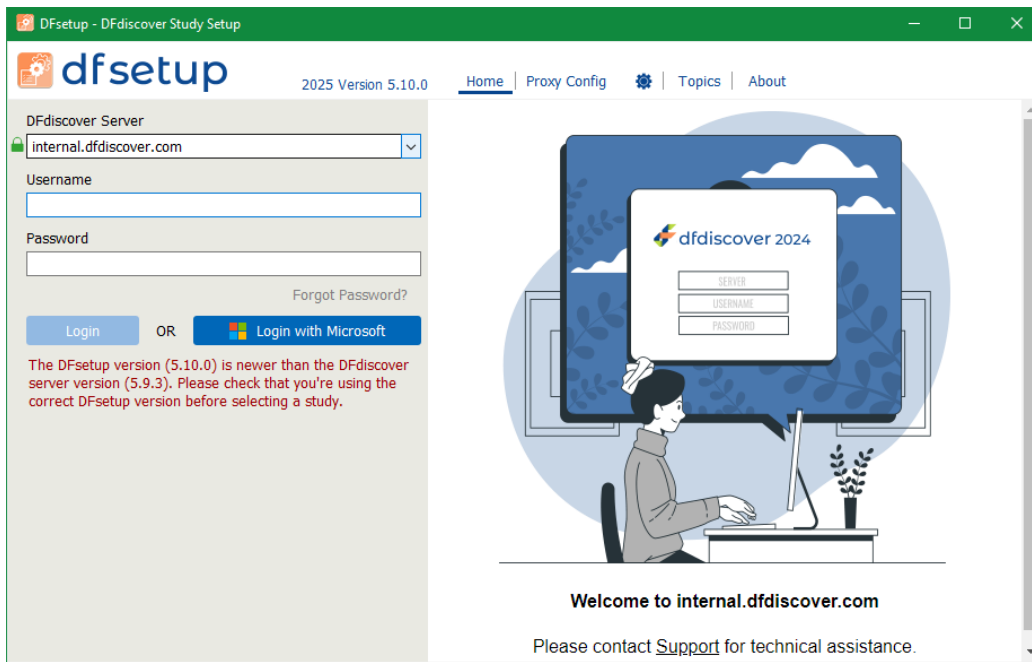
DFsetup - DFdiscover Study Setup

dfsetup

2025 Version 5.10.0

Home | Proxy Config | Topics | About

DFdiscover Server

internal.dfdiscover.com

Username

Password

Forgot Password?

Login OR Login with Microsoft

The DFsetup version (5.10.0) is newer than the DFdiscover server version (5.9.3). Please check that you're using the correct DFsetup version before selecting a study.

dfdiscover 2024

SERVER

USERNAME

PASSWORD

Welcome to internal.dfdiscover.com

Please contact Support for technical assistance.